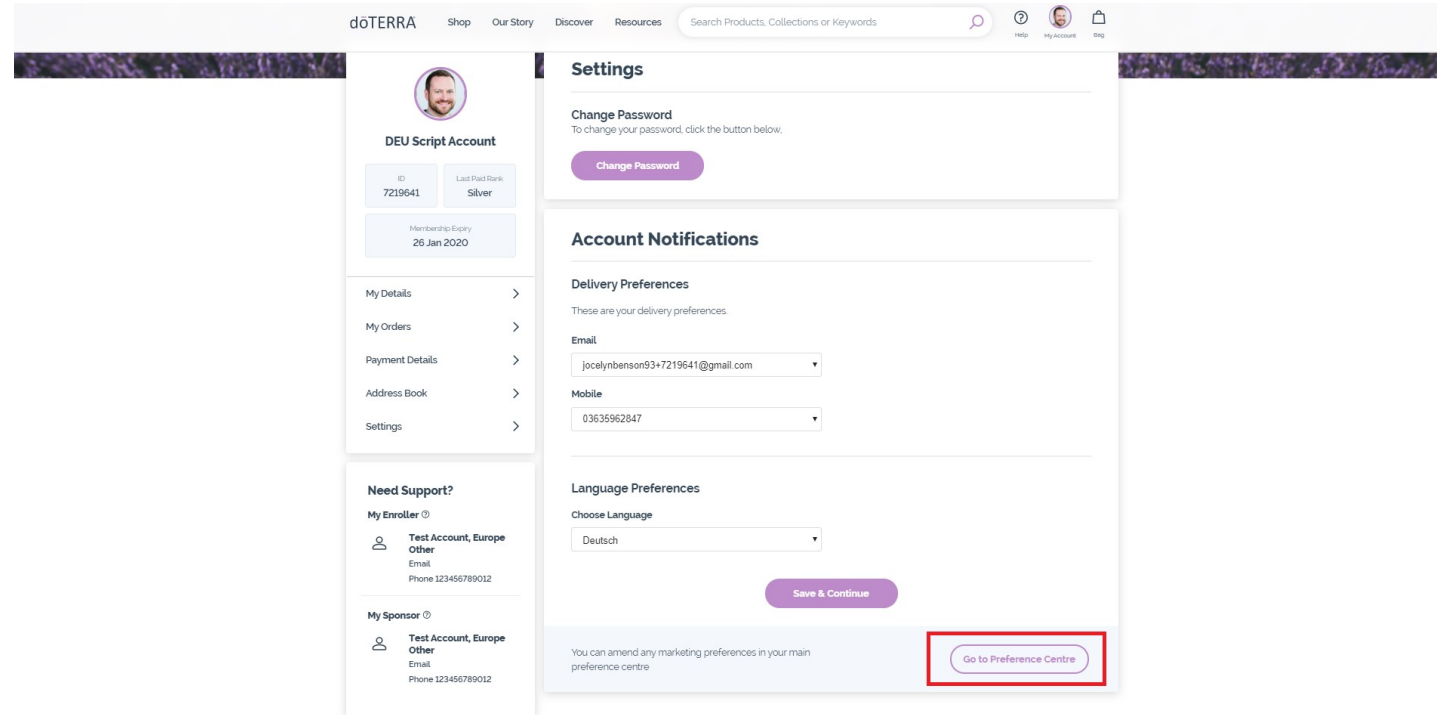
dōTERRA Shop Our Story Discover Resources Search Products, Collections or Keywords

Help My Account Bag

DEU Script Account

ID
7219641

Last Paid Rank
Silver

Membership Expiry
26 Jan 2020

My Details

My Orders

Payment Details

Address Book

Settings

Need Support?

My Enroller

Test Account, Europe Other
Email
Phone 123456789012

My Sponsor

Test Account, Europe Other
Email
Phone 123456789012

Settings

Change Password
To change your password, click the button below.

Change Password

Account Notifications

Delivery Preferences

These are your delivery preferences.

Email
jocelynbenson93+7219641@gmail.com

Mobile
03635962847

Language Preferences

Choose Language
Deutsch

Save & Continue

You can amend any marketing preferences in your main preference centre

Go to Preference Centre